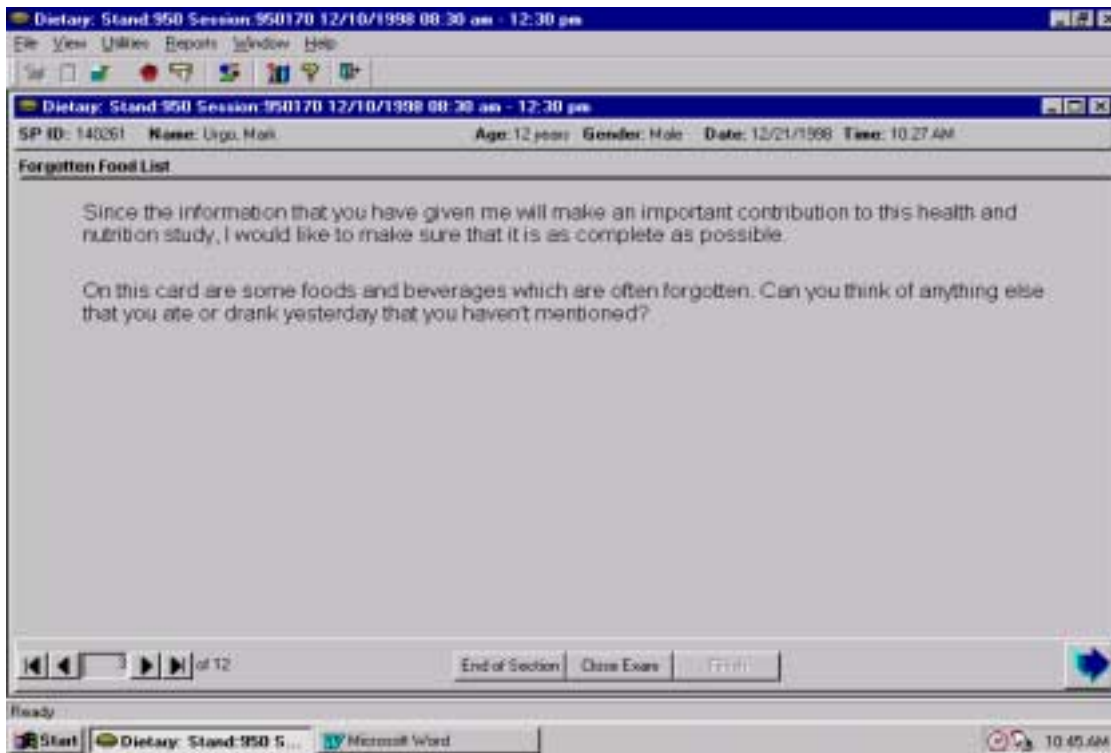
Dietary: Stand:950 Session:950170 12/10/1998 08:30 am - 12:30 pm

File View Utilities Reports Window Help

Dietary: Stand:950 Session:950170 12/10/1998 08:30 am - 12:30 pm

SP ID: 140261 Name: Urgo, Mark Age: 12 years Gender: Male Date: 12/21/1998 Time: 10:27 AM

Forgotten Food List

Since the information that you have given me will make an important contribution to this health and nutrition study, I would like to make sure that it is as complete as possible.

On this card are some foods and beverages which are often forgotten. Can you think of anything else that you ate or drank yesterday that you haven't mentioned?

3 of 12

End of Section Close Exam Finish

Ready

Start Dietary: Stand:950 S... Microsoft Word 10:45 AM